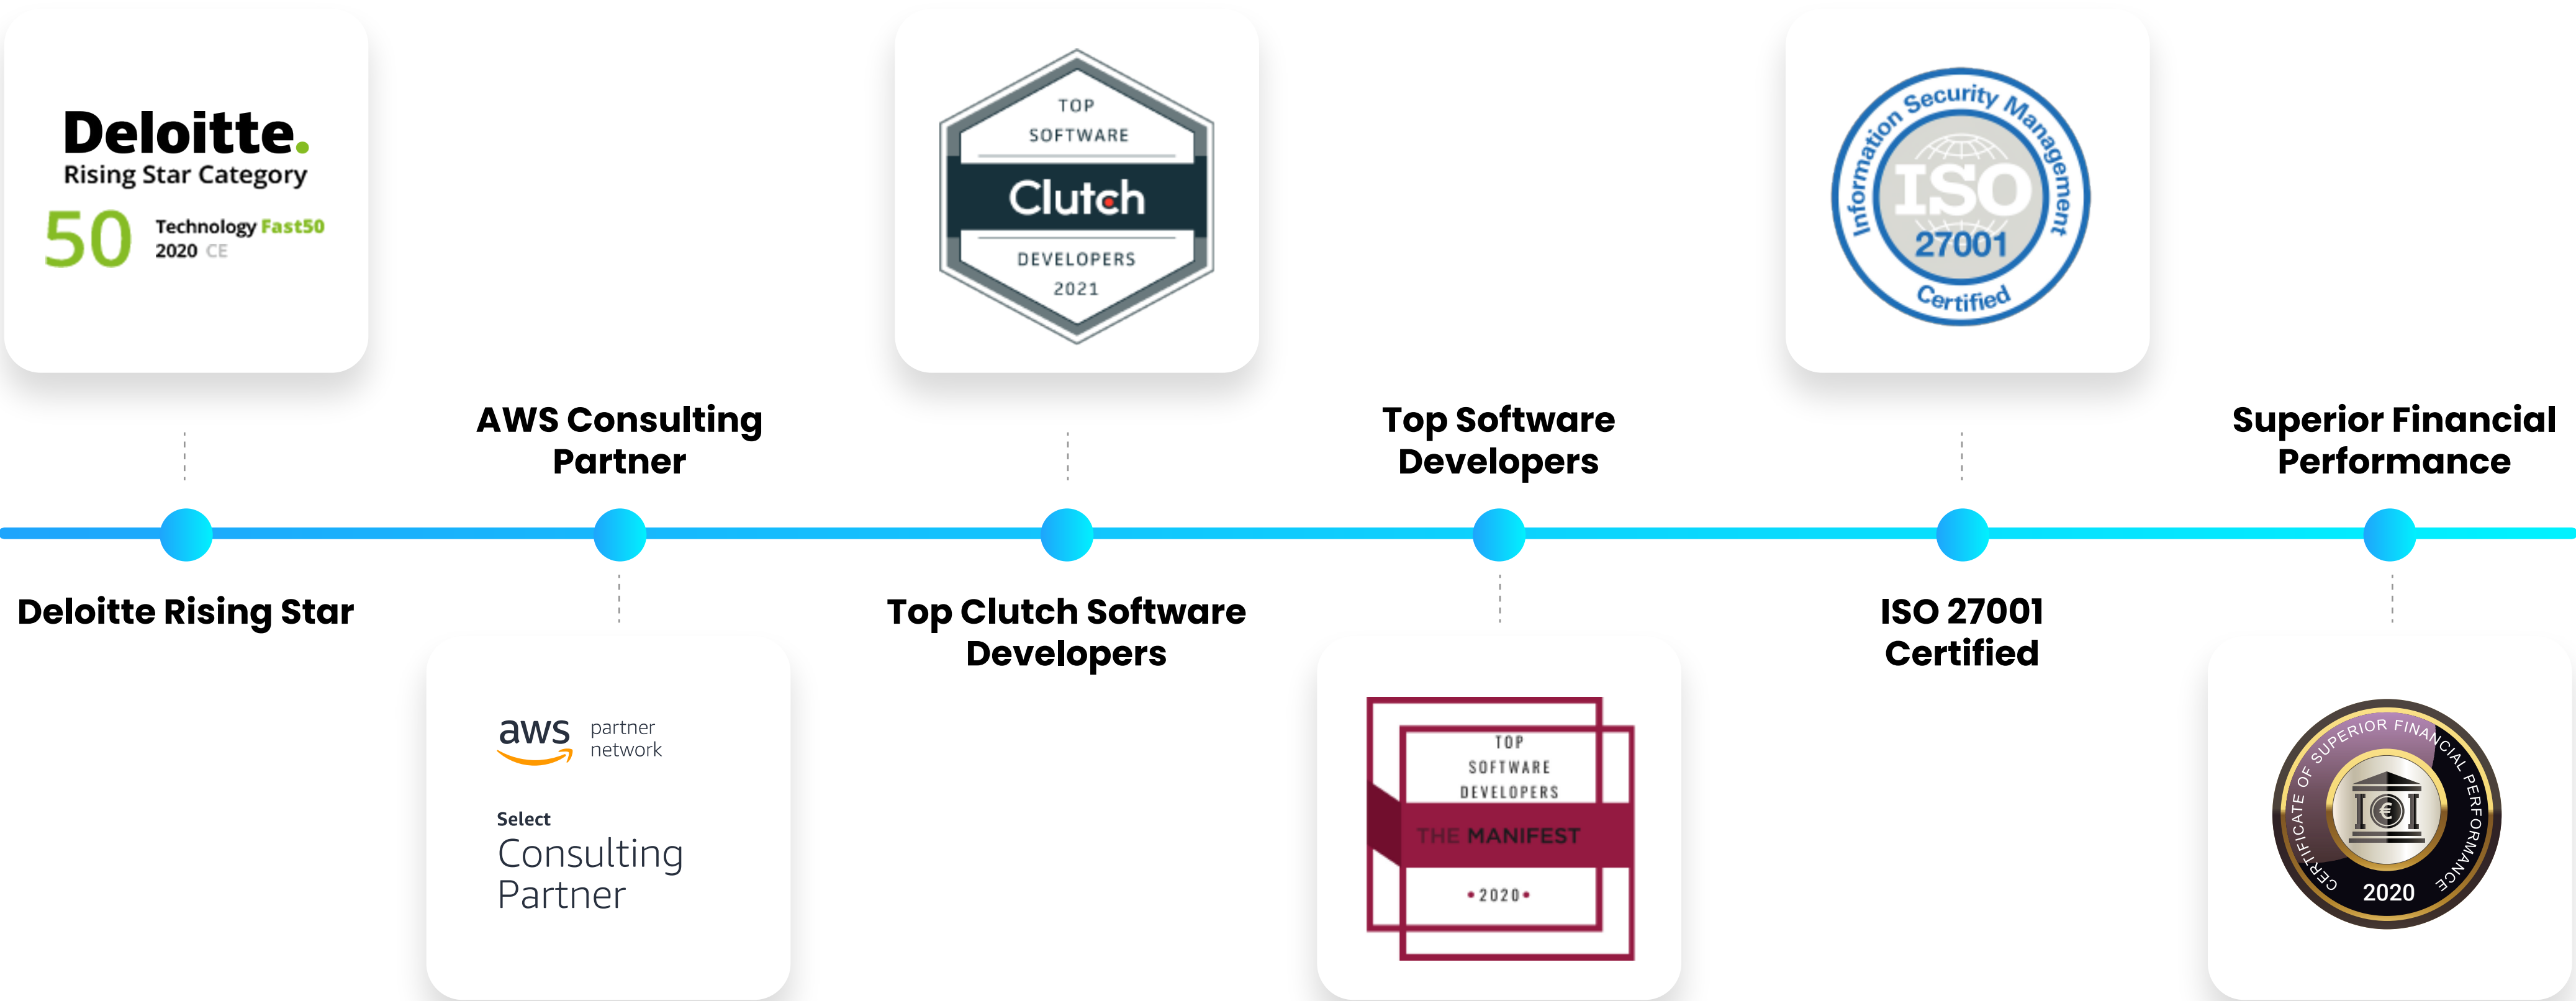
Deloitte.
Rising Star Category
50 Technology Fast50
2020 CE

TOP
SOFTWARE
Clutch
DEVELOPERS
2021

Information Security Management
ISO
27001
Certified

AWS Consulting Partner

Top Software Developers

Superior Financial Performance

Deloitte Rising Star

Top Clutch Software Developers

ISO 27001 Certified

aws partner network
Select
Consulting Partner

TOP
SOFTWARE
DEVELOPERS
THE MANIFEST
• 2020 •

CERTIFICATE OF SUPERIOR FINANCIAL PERFORMANCE
2020